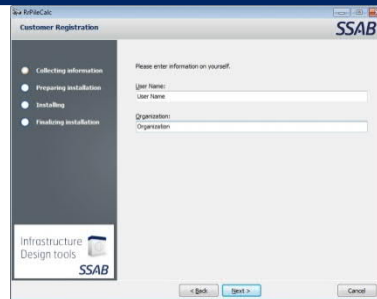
RrPileCalc
Customer Registration
SSAB

Collecting information
Preparing installation
Installing
Finalizing installation

Please enter information on yourself.

User Name:
User Name

Organization:
Organization

Infrastructure
Design tools
SSAB

< Back
Next >
Cancel